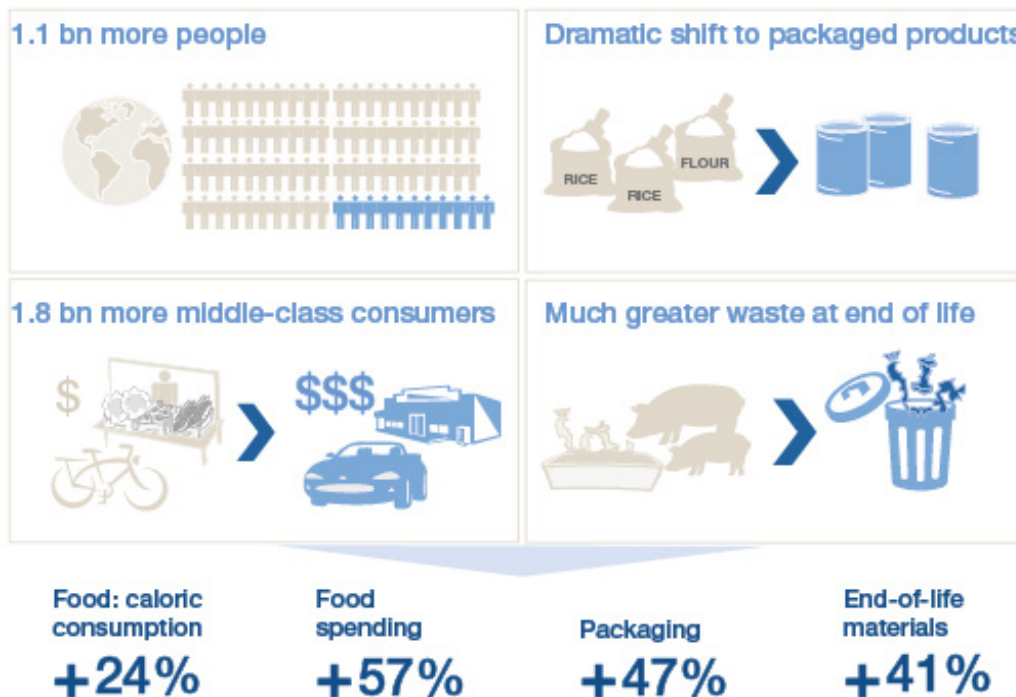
1.1 bn more people

Dramatic shift to packaged products

RICE

RICE

FLOUR

1.8 bn more middle-class consumers

$

$$$

Much greater waste at end of life

Food: caloric consumption

+24%

Food spending

+57%

Packaging

+47%

End-of-life materials

+41%